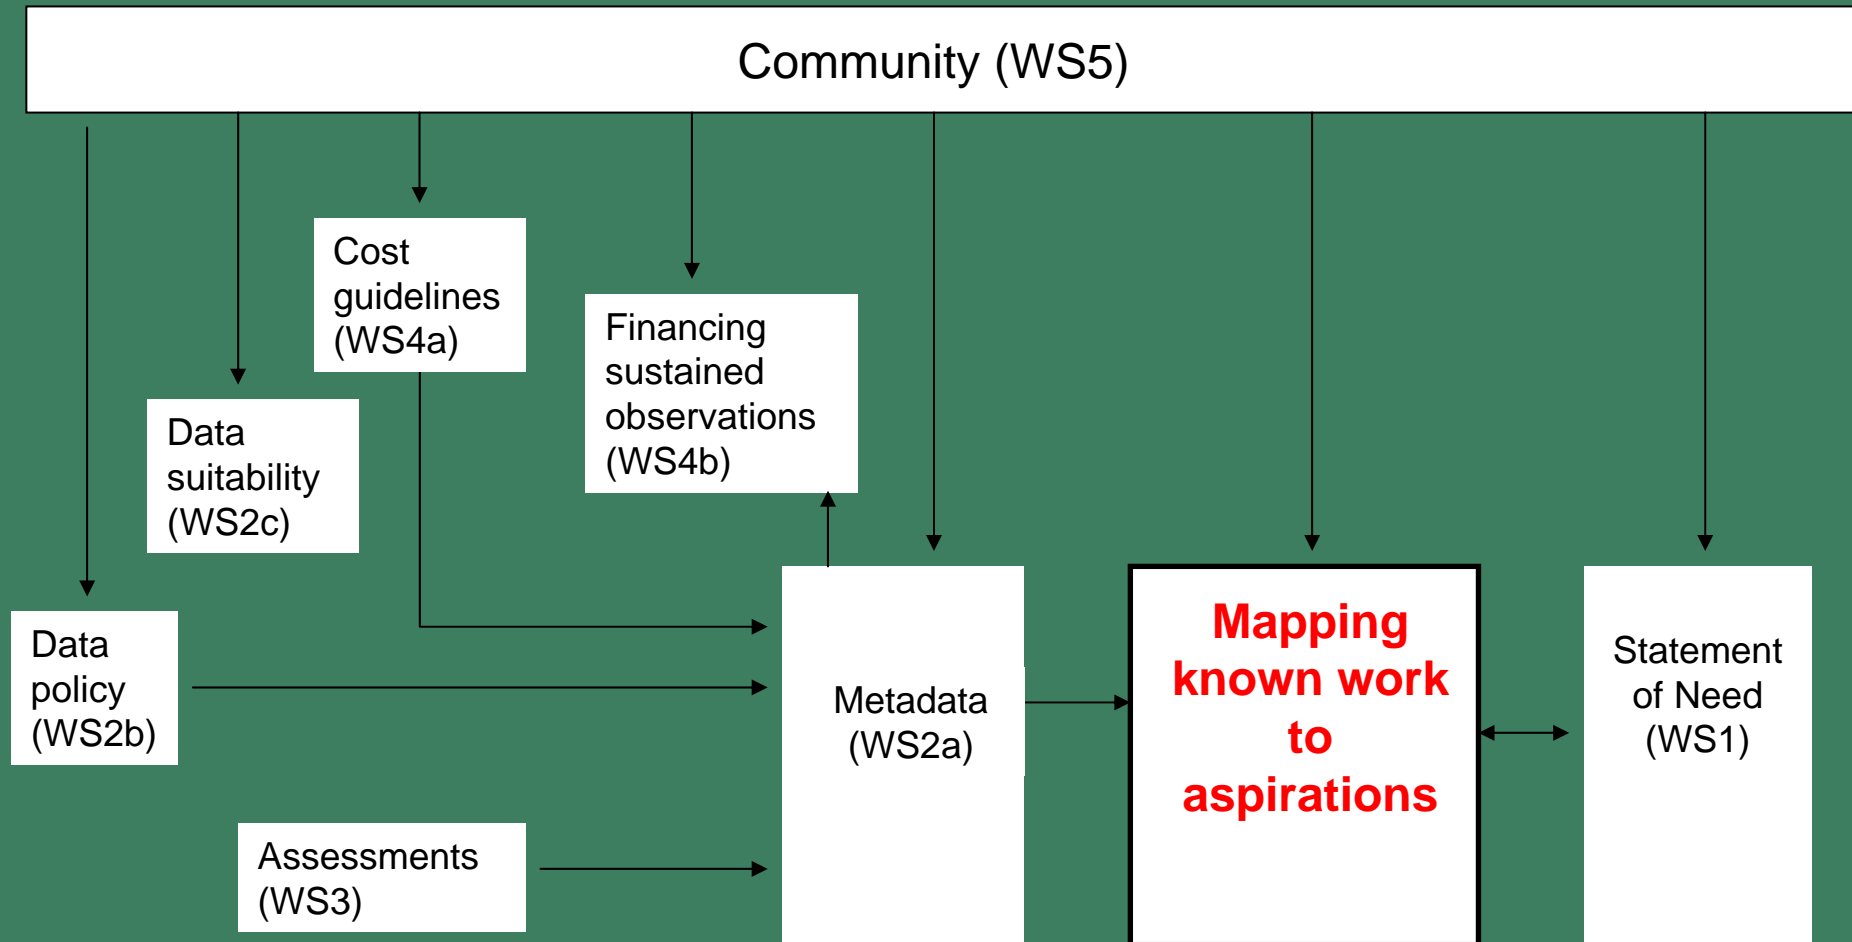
Community (WS5)

Cost guidelines (WS4a)

Financing sustained observations (WS4b)

Data suitability (WS2c)

Data policy (WS2b)

Metadata (WS2a)

Mapping known work to aspirations

Statement of Need (WS1)

Assessments (WS3)